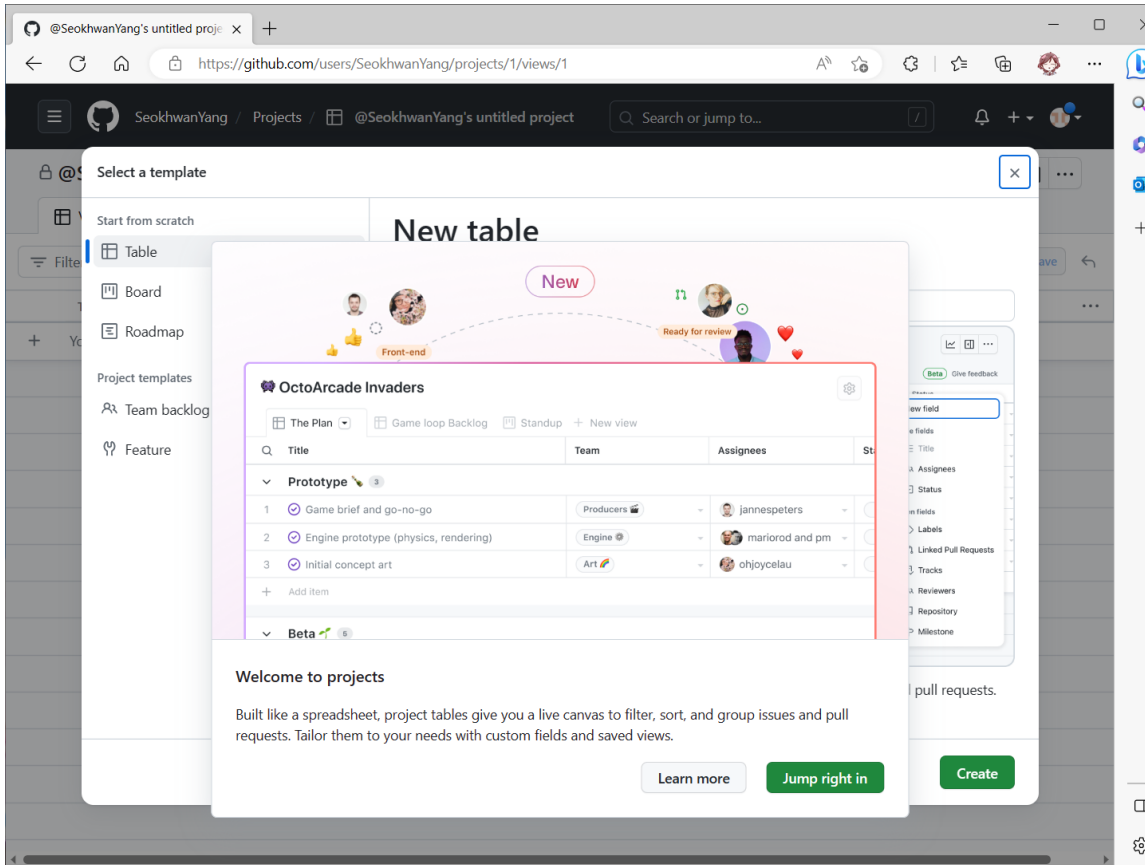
@SeokhwanYang's untitled proje ×

https://github.com/users/SeokhwanYang/projects/1/views/1

SeokhwanYang / Projects / @SeokhwanYang's untitled project

Search or jump to...

Select a template

Start from scratch

Table

Board

Roadmap

Project templates

Team backlog

Feature

New table

New

Front-end

Ready for review

OctoArcade Invaders

The Plan | Game loop Backlog | Standup | + New view

| | Title | Team | Assignees | St |
|---|---|---|---|---|
| | Prototype 3 | | | |
| 1 | Game brief and go-no-go | Producers | jannespeters | |
| 2 | Engine prototype (physics, rendering) | Engine | mariorod and pm | |
| 3 | Initial concept art | Art | ohjoycelau | |
| + | Add item | | | |
| | Beta 5 | | | |

Beta Give feedback

New field

Title

Assignees

Status

Labels

Linked Pull Requests

Tracks

Reviewers

Repository

Milestone

Welcome to projects

Built like a spreadsheet, project tables give you a live canvas to filter, sort, and group issues and pull requests. Tailor them to your needs with custom fields and saved views.

l pull requests.

Learn more

Jump right in

Create